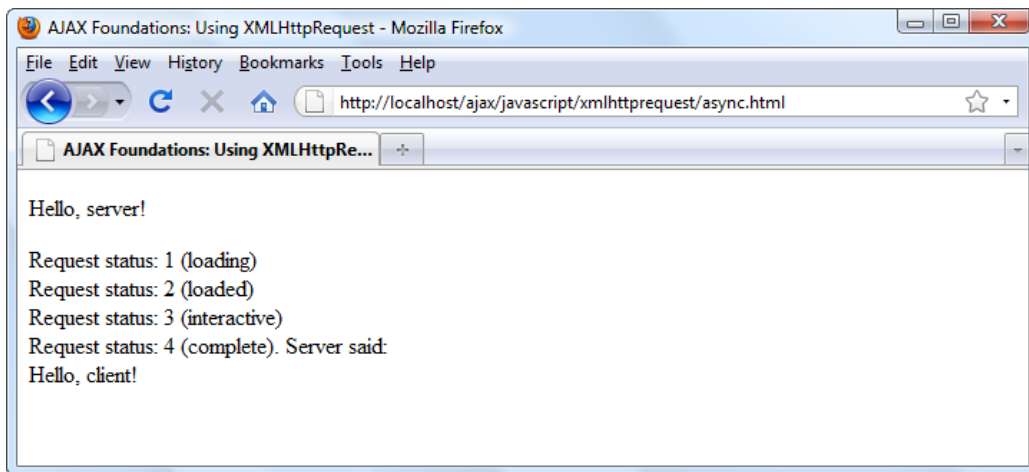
AJAX Foundations: Using XMLHttpRequest - Mozilla Firefox

File Edit View History Bookmarks Tools Help

http://localhost/ajax/javascript/xmlhttprequest/async.html

AJAX Foundations: Using XMLHttpRe...

+

Hello, server!

Request status: 1 (loading)
Request status: 2 (loaded)
Request status: 3 (interactive)
Request status: 4 (complete). Server said:
Hello, client!